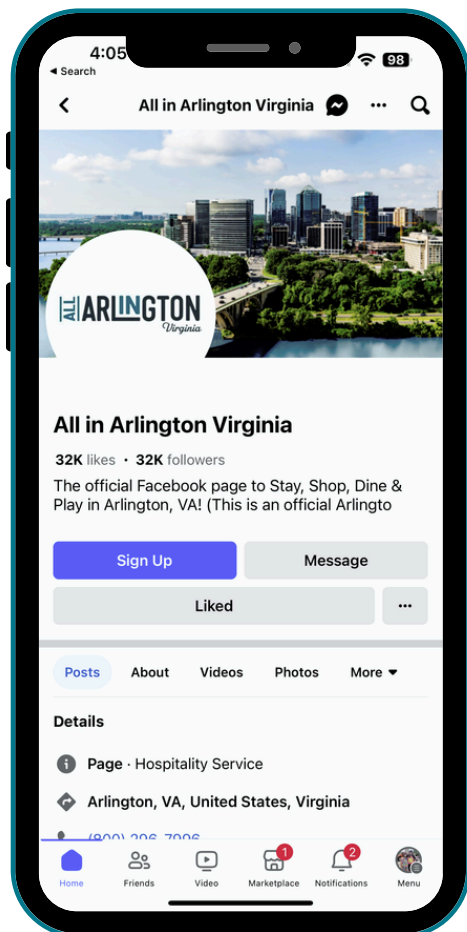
4:05
◂ Search
98

All in Arlington Virginia

ALL ARLINGTON Virginia

All in Arlington Virginia

32K likes • 32K followers

The official Facebook page to Stay, Shop, Dine & Play in Arlington, VA! (This is an official Arlingto

Sign Up
Message
Liked
···

Posts
About
Videos
Photos
More

Details

Page · Hospitality Service

Arlington, VA, United States, Virginia

(800) 296-7996

Home
Friends
Video
1
Marketplace
2
Notifications
Menu